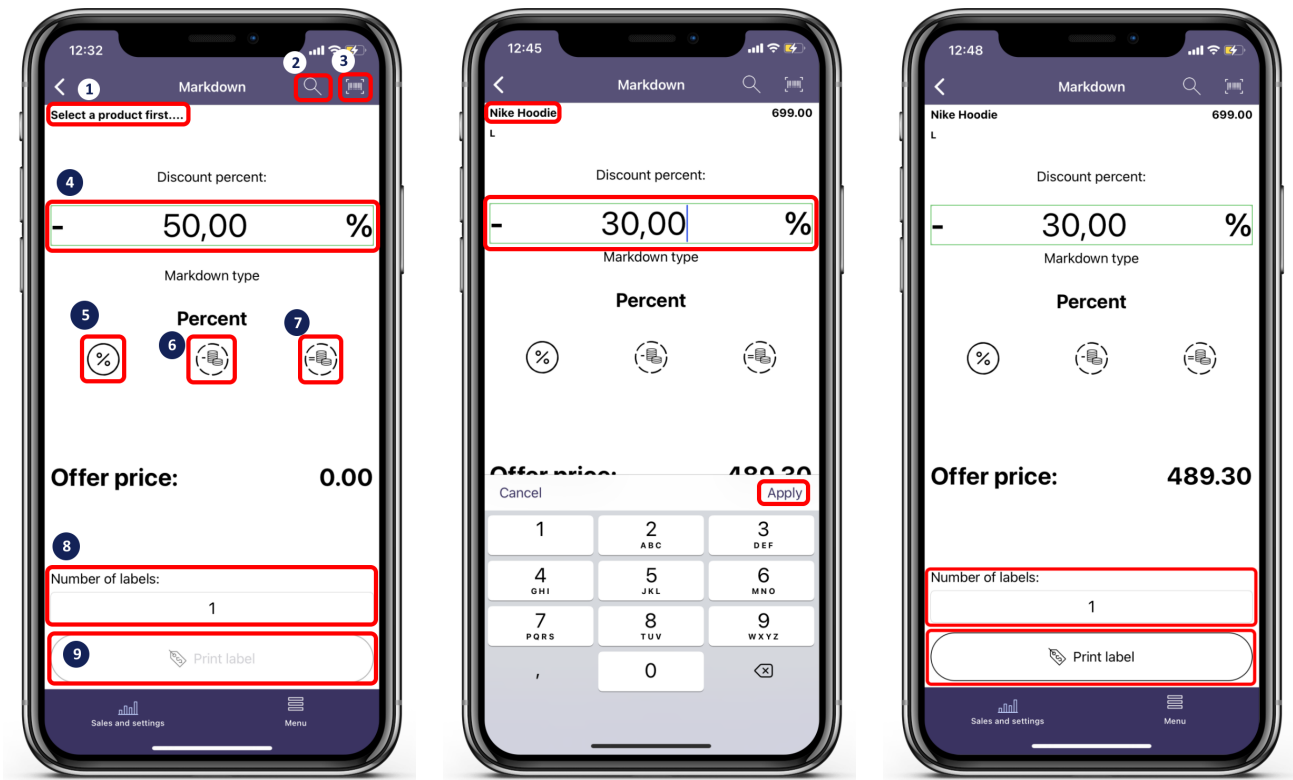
12:32

1 Markdown 2 3

Select a product first....

4 Discount percent:

- 50,00 %

Markdown type

5 Percent 7

6

Offer price: 0.00

8

Number of labels:

1

9 Print label

Sales and settings Menu

12:45

Markdown

Nike Hoodie 699.00

L

Discount percent:

- 30,00 %

Markdown type

Percent

Offer price: 489.30

Cancel Apply

1
2 ABC
3 DEF
4 GHI
5 JKL
6 MNO
7 PQRS
8 TUV
9 WXYZ
,
0

12:48

Markdown

Nike Hoodie 699.00

L

Discount percent:

- 30,00 %

Markdown type

Percent

Offer price: 489.30

Number of labels:

1

Print label

Sales and settings Menu